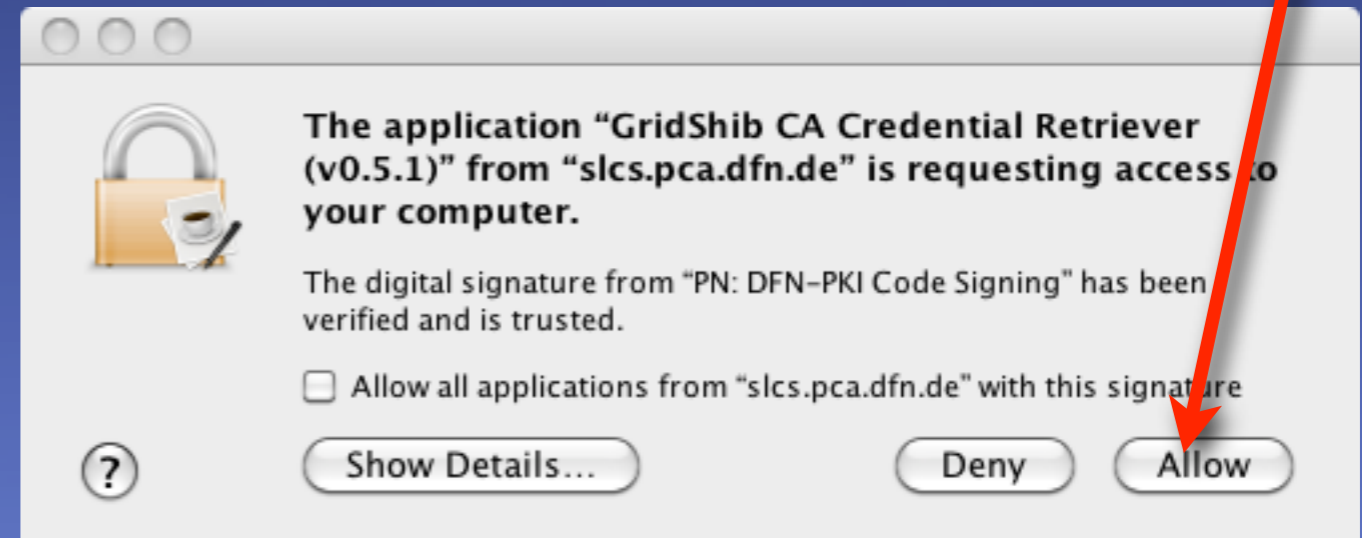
The application “GridShib CA Credential Retriever (v0.5.1)” from “slcs.pca.dfn.de” is requesting access to your computer.

The digital signature from “PN: DFN-PKI Code Signing” has been verified and is trusted.

Allow all applications from “slcs.pca.dfn.de” with this signature

?

Show Details…

Deny

Allow